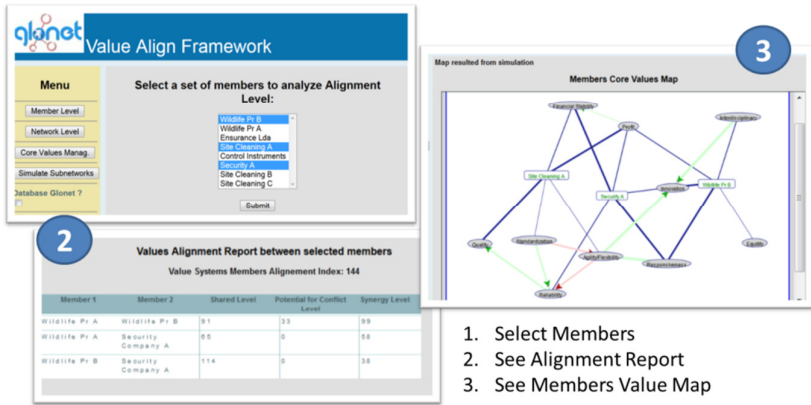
glonet
Value Align Framework

Menu
Member Level
Network Level
Core Values Manag.
Simulate Subnetworks
Database Glonet ?

Select a set of members to analyze Alignment Level:
Wildlife Pr B
Wildlife Pr A
Ensurance Lda
Site Cleaning A
Control Instruments
Security A
Site Cleaning B
Site Cleaning C
Submit

2

Values Alignment Report between selected members
Value Systems Members Alignement Index: 144

| Member 1 | Member 2 | Shared Level | Potential for Conflict Level | Synergy Level |
|---|---|---|---|---|
| Wildlife Pr A | Wildlife Pr B | 91 | 33 | 99 |
| Wildlife Pr A | Security Company A | 65 | 0 | 58 |
| Wildlife Pr B | Security Company A | 114 | 0 | 38 |

3

Map resulted from simulation
Members Core Values Map
Financial Stability
Profit
Identity/Intimacy
Site Cleaning A
Security A
Innovation
Wildlife Pr B
Quality
Standardization
Agility/Flexibility
Responsiveness
Equality
Reliability

1. Select Members
2. See Alignment Report
3. See Members Value Map